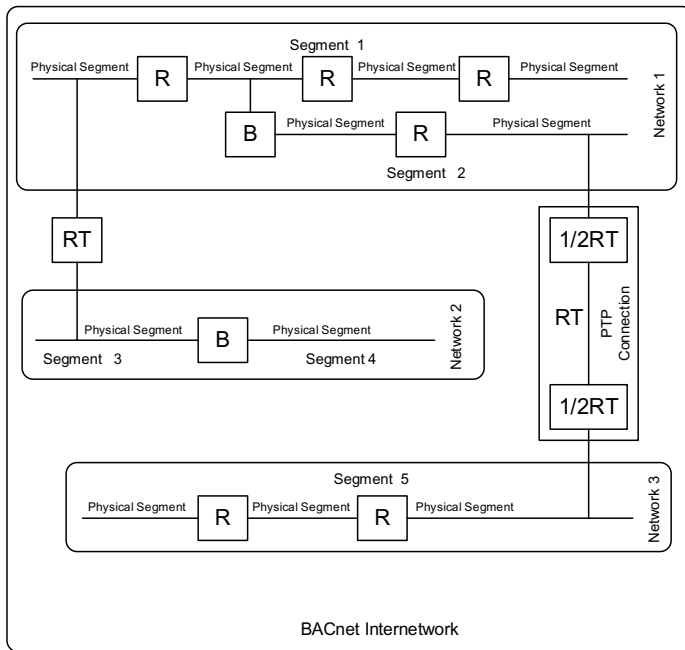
Segment 1

Physical Segment R Physical Segment R Physical Segment R Physical Segment

B Physical Segment R Physical Segment

Segment 2

Network 1

RT

1/2RT

RT

PTP Connection

1/2RT

Physical Segment B Physical Segment

Segment 3 Segment 4

Network 2

Segment 5

Physical Segment R Physical Segment R Physical Segment

Network 3

BACnet Internetwork